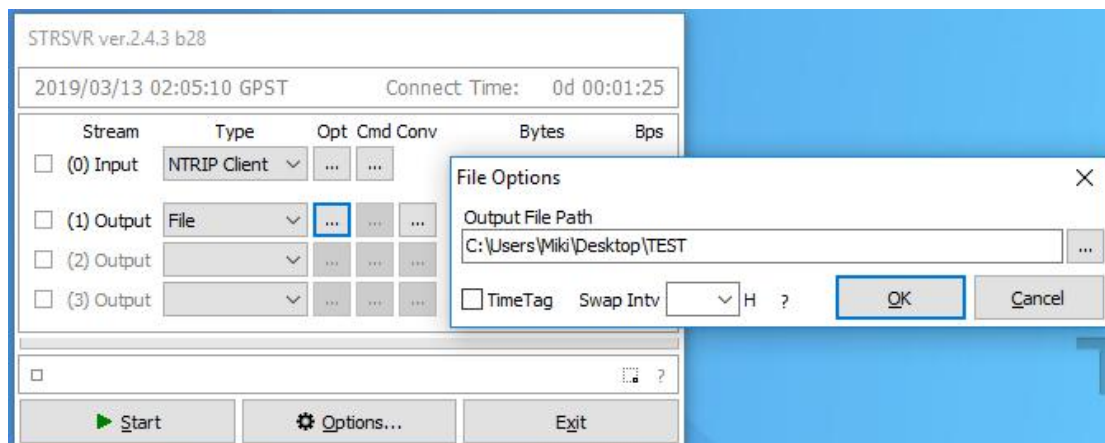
STRSVR ver.2.4.3 b28

2019/03/13 02:05:10 GPST Connect Time: 0d 00:01:25

| Stream | Type | Opt | Cmd | Conv | Bytes | Bps |
|---|---|---|---|---|---|---|
| (0) Input | NTRIP Client | ... | ... | | | |
| (1) Output | File | ... | ... | ... | | |
| (2) Output | | ... | ... | ... | | |
| (3) Output | | ... | ... | ... | | |

?

Start Options... Exit

File Options

Output File Path

C:\Users\Miki\Desktop\TEST ...

TimeTag Swap Intv H ? OK Cancel